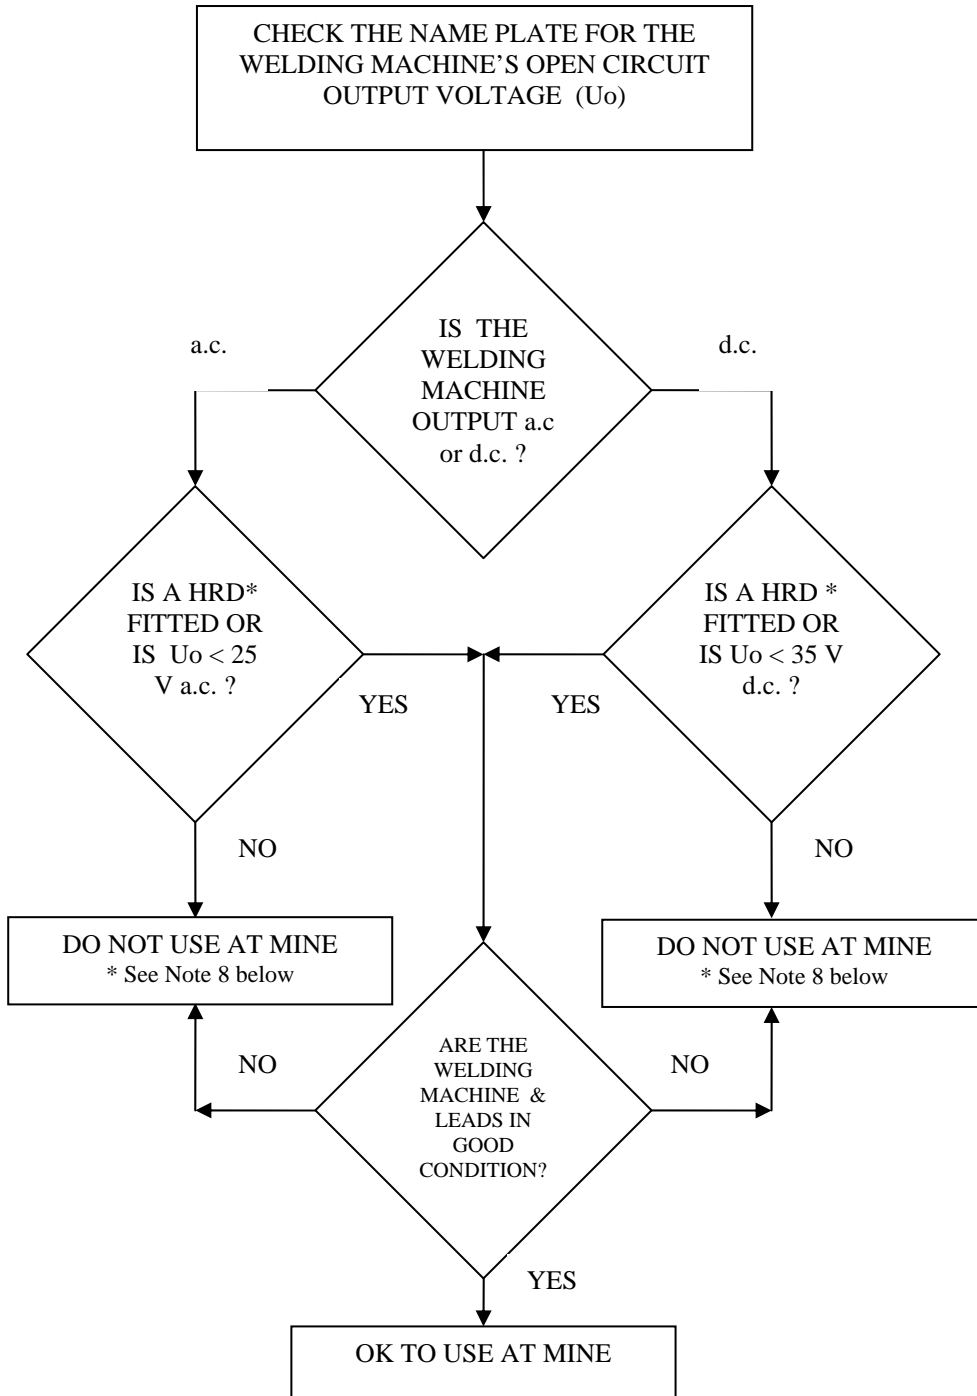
CHECK THE NAME PLATE FOR THE WELDING MACHINE'S OPEN CIRCUIT OUTPUT VOLTAGE (Uo)

a.c.

IS THE WELDING MACHINE OUTPUT a.c or d.c. ?

d.c.

IS A HRD* FITTED OR IS Uo < 25 V a.c. ?

YES

YES

IS A HRD * FITTED OR IS Uo < 35 V d.c. ?

NO

NO

DO NOT USE AT MINE
* See Note 8 below

DO NOT USE AT MINE
* See Note 8 below

NO

ARE THE WELDING MACHINE & LEADS IN GOOD CONDITION?

NO

YES

OK TO USE AT MINE